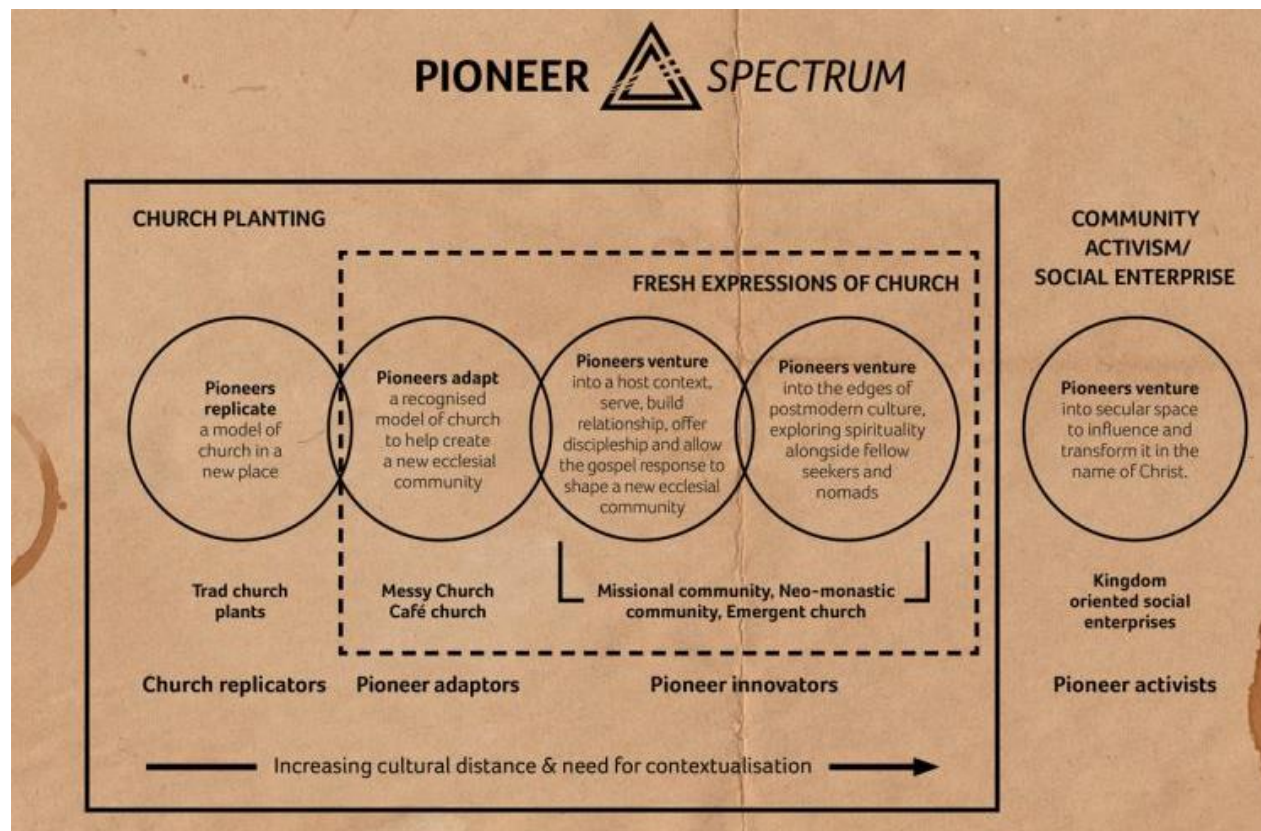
PIONEER SPECTRUM

CHURCH PLANTING

FRESH EXPRESSIONS OF CHURCH

COMMUNITY ACTIVISM/ SOCIAL ENTERPRISE

**Pioneers replicate** a model of church in a new place

**Pioneers adapt** a recognised model of church to help create a new ecclesial community

**Pioneers venture** into a host context, serve, build relationship, offer discipleship and allow the gospel response to shape a new ecclesial community

**Pioneers venture** into the edges of postmodern culture, exploring spirituality alongside fellow seekers and nomads

**Pioneers venture** into secular space to influence and transform it in the name of Christ.

Trad church plants

Messy Church
Café church

Missional community, Neo-monastic community, Emergent church

Kingdom oriented social enterprises

Church replicators

Pioneer adaptors

Pioneer innovators

Pioneer activists

Increasing cultural distance & need for contextualisation